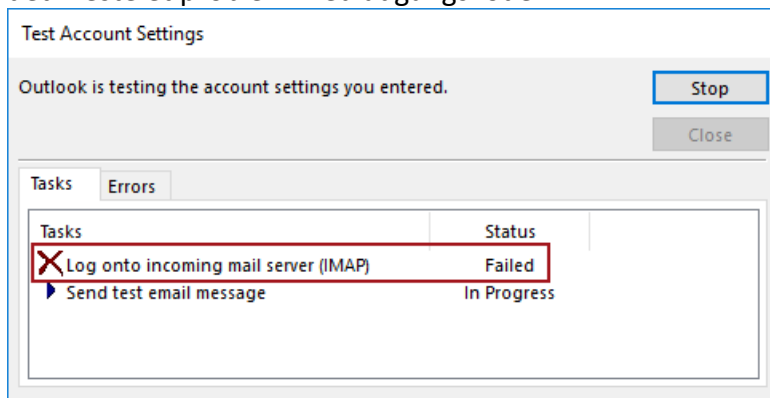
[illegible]

Test Account Settings

Outlook is testing the account settings you entered.

Stop

Close

Tasks Errors

| Tasks | Status |
|---|---|
| Log onto incoming mail server (IMAP) | Failed |
| Send test email message | In Progress |